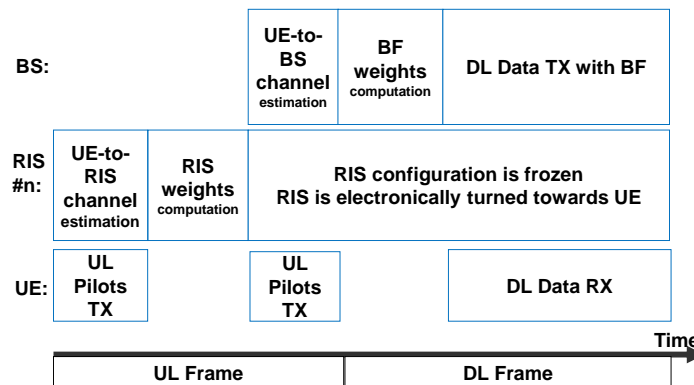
BS:

UE-to-BS channel estimation

BF weights computation

DL Data TX with BF

RIS #n:

UE-to-RIS channel estimation

RIS weights computation

RIS configuration is frozen
RIS is electronically turned towards UE

UE:

UL Pilots TX

UL Pilots TX

DL Data RX

Time

UL Frame

DL Frame